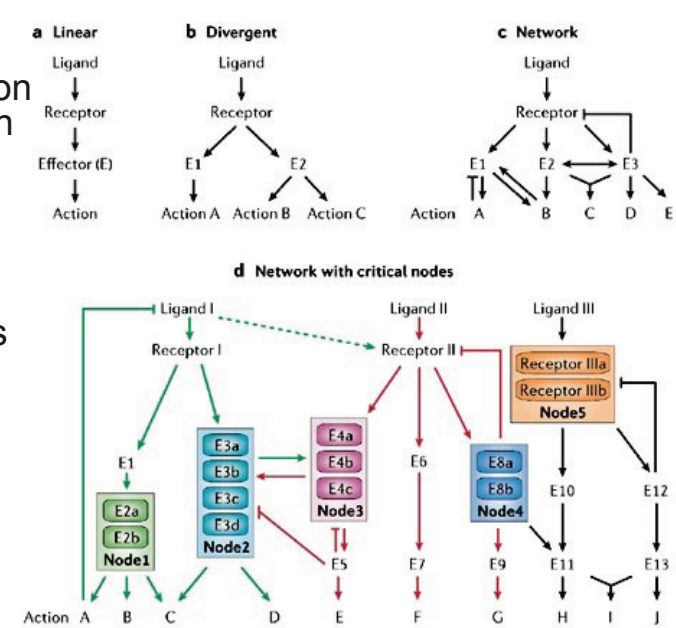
on
n

s

a Linear
Ligand
Receptor
Effector (E)
Action

b Divergent
Ligand
Receptor
E1
E2
Action A
Action B
Action C

c Network
Ligand
Receptor
E1
E2
E3
Action A
B
C
D
E

d Network with critical nodes
Ligand I
Ligand II
Ligand III
Receptor I
Receptor II
Receptor IIIa
Receptor IIIb
Node5
E1
E2a
E2b
Node1
E3a
E3b
E3c
E3d
Node2
E4a
E4b
E4c
Node3
E5
E6
E7
E8a
E8b
Node4
E9
E10
E11
E12
E13
Action A
B
C
D
E
F
G
H
I
J